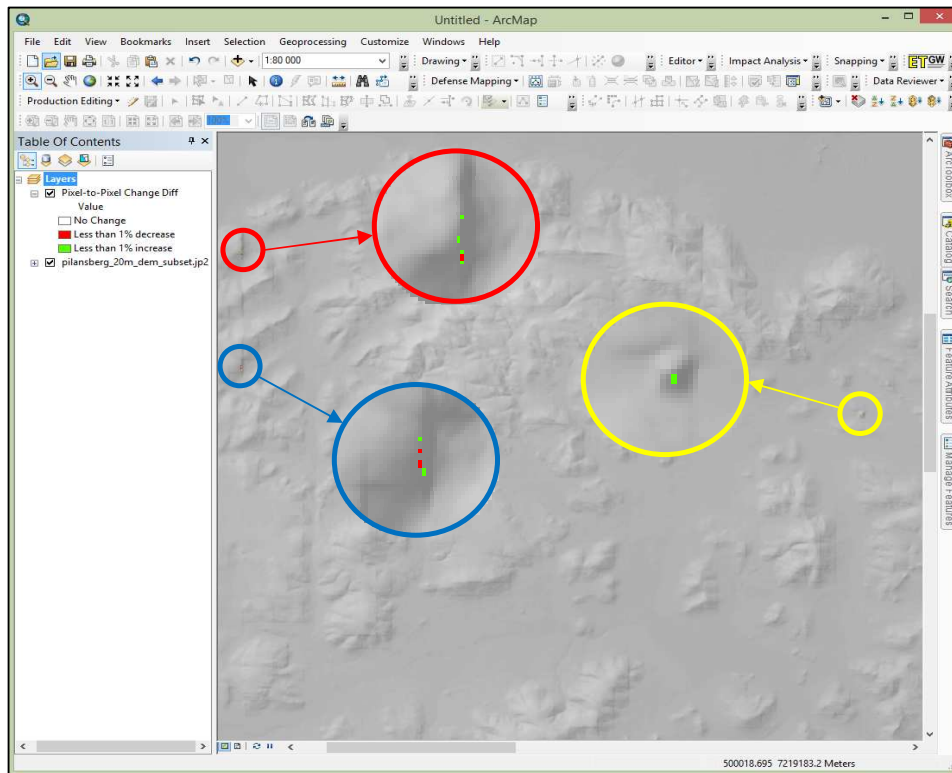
Untitled - ArcMap

File Edit View Bookmarks Insert Selection Geoprocessing Customize Windows Help

1:80 000

Drawing

Editor

Impact Analysis

Snapping

ETGW

Defense Mapping

Data Reviewer

Production Editing

Table Of Contents

Layers

Pixel-to-Pixel Change Diff

Value

No Change

Less than 1% decrease

Less than 1% increase

pilansberg_20m_dem_subset.jp2

ArcToolbox

Catalog

Search

Feature Attributes

Manage Features

500018.695 7219183.2 Meters